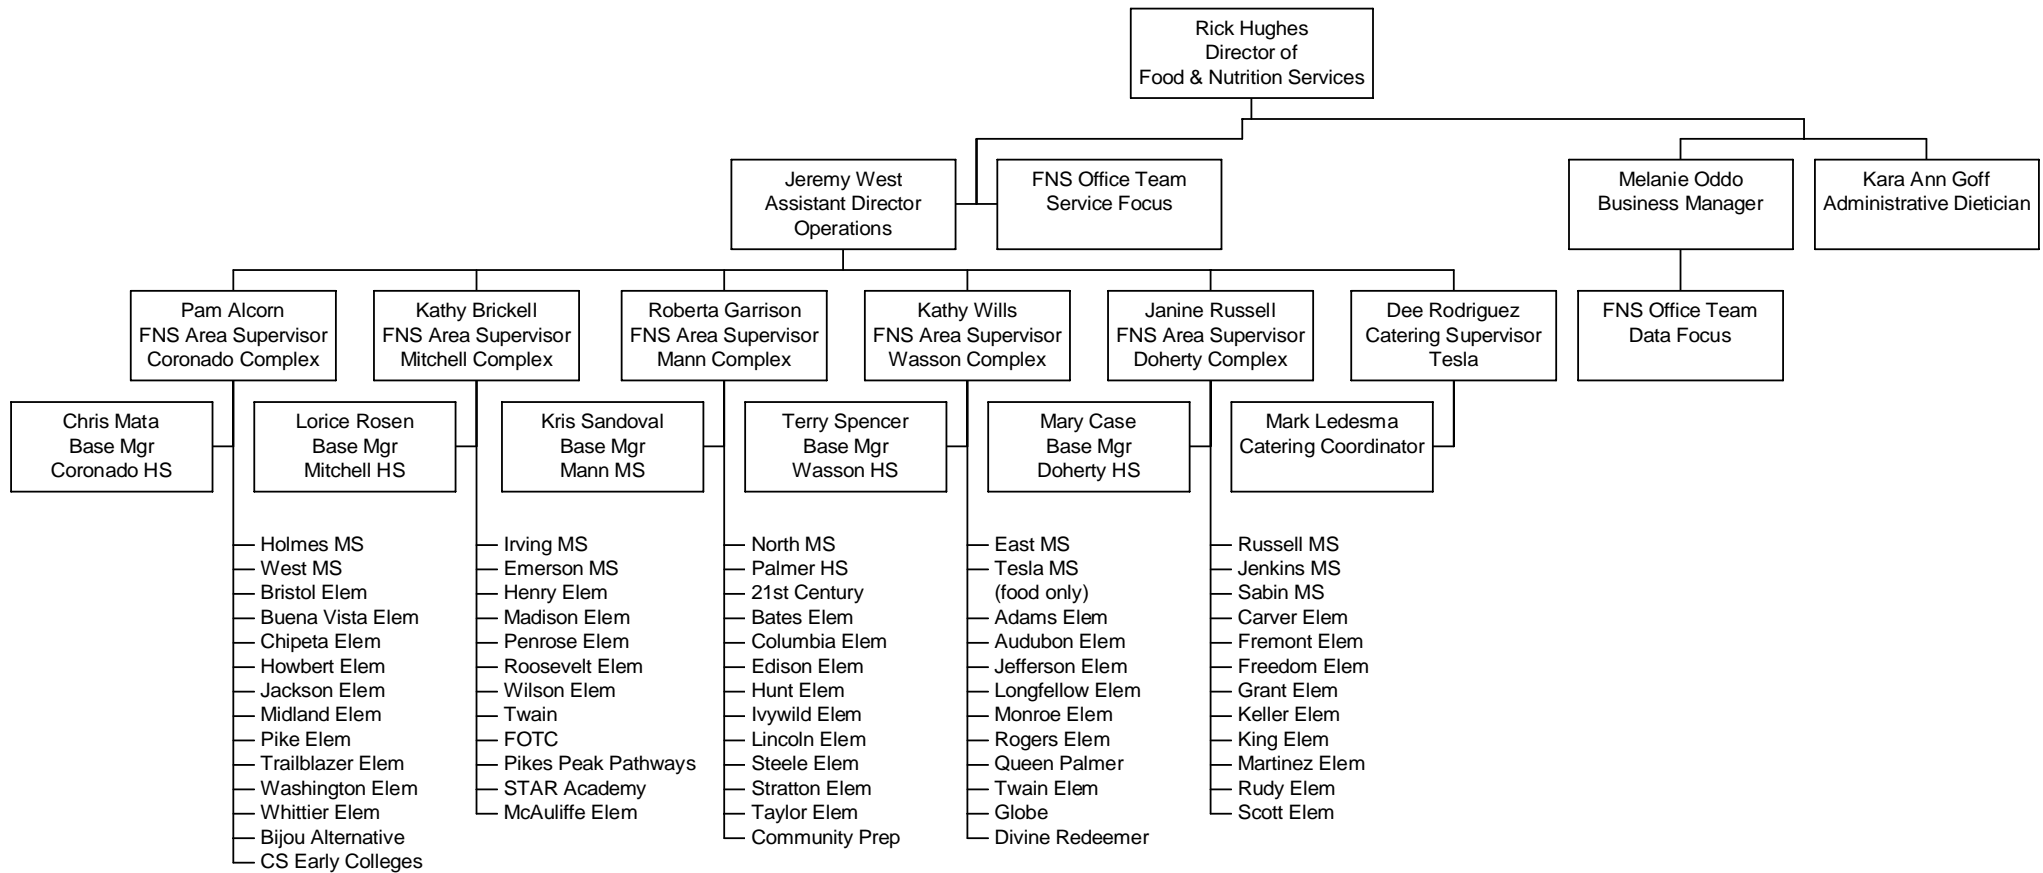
Rick Hughes
Director of
Food & Nutrition Services

Jeremy West
Assistant Director
Operations

FNS Office Team
Service Focus

Melanie Oddo
Business Manager

Kara Ann Goff
Administrative Dietician

Pam Alcorn
FNS Area Supervisor
Coronado Complex

Kathy Brickell
FNS Area Supervisor
Mitchell Complex

Roberta Garrison
FNS Area Supervisor
Mann Complex

Kathy Wills
FNS Area Supervisor
Wasson Complex

Janine Russell
FNS Area Supervisor
Doherty Complex

Dee Rodriguez
Catering Supervisor
Tesla

FNS Office Team
Data Focus

Chris Mata
Base Mgr
Coronado HS

Lorice Rosen
Base Mgr
Mitchell HS

Kris Sandoval
Base Mgr
Mann MS

Terry Spencer
Base Mgr
Wasson HS

Mary Case
Base Mgr
Doherty HS

Mark Ledesma
Catering Coordinator

Holmes MS
West MS
Bristol Elem
Buena Vista Elem
Chipeta Elem
Howbert Elem
Jackson Elem
Midland Elem
Pike Elem
Trailblazer Elem
Washington Elem
Whittier Elem
Bijou Alternative
CS Early Colleges

Irving MS
Emerson MS
Henry Elem
Madison Elem
Penrose Elem
Roosevelt Elem
Wilson Elem
Twain
FOTC
Pikes Peak Pathways
STAR Academy
McAuliffe Elem

North MS
Palmer HS
21st Century
Bates Elem
Columbia Elem
Edison Elem
Hunt Elem
Ivywild Elem
Lincoln Elem
Steele Elem
Stratton Elem
Taylor Elem
Community Prep

East MS
Tesla MS
(food only)
Adams Elem
Audubon Elem
Jefferson Elem
Longfellow Elem
Monroe Elem
Rogers Elem
Queen Palmer
Twain Elem
Globe
Divine Redeemer

Russell MS
Jenkins MS
Sabin MS
Carver Elem
Fremont Elem
Freedom Elem
Grant Elem
Keller Elem
King Elem
Martinez Elem
Rudy Elem
Scott Elem